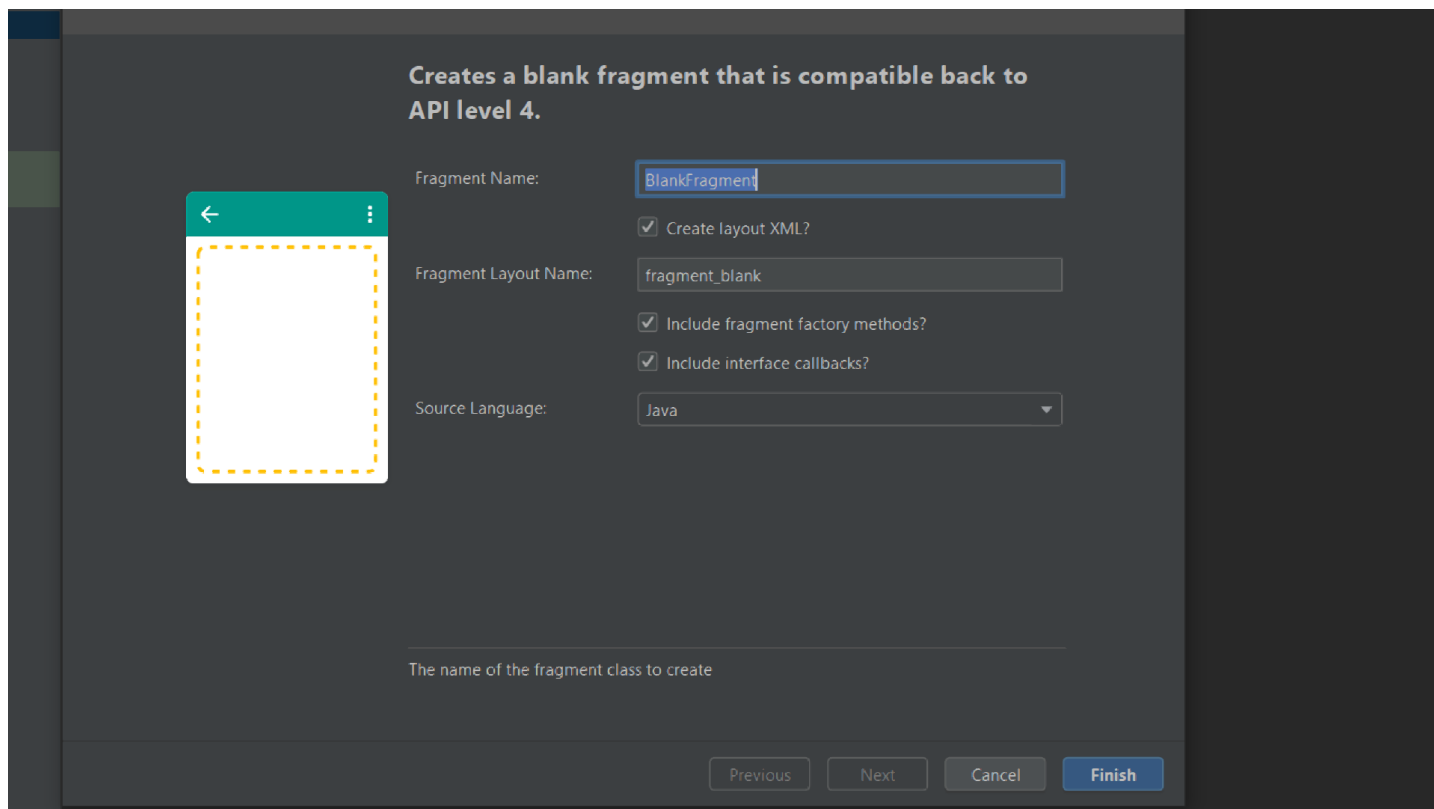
Creates a blank fragment that is compatible back to API level 4.

Fragment Name: BlankFragment

Create layout XML?

Fragment Layout Name: fragment_blank

Include fragment factory methods?

Include interface callbacks?

Source Language: Java

The name of the fragment class to create

Previous Next Cancel Finish